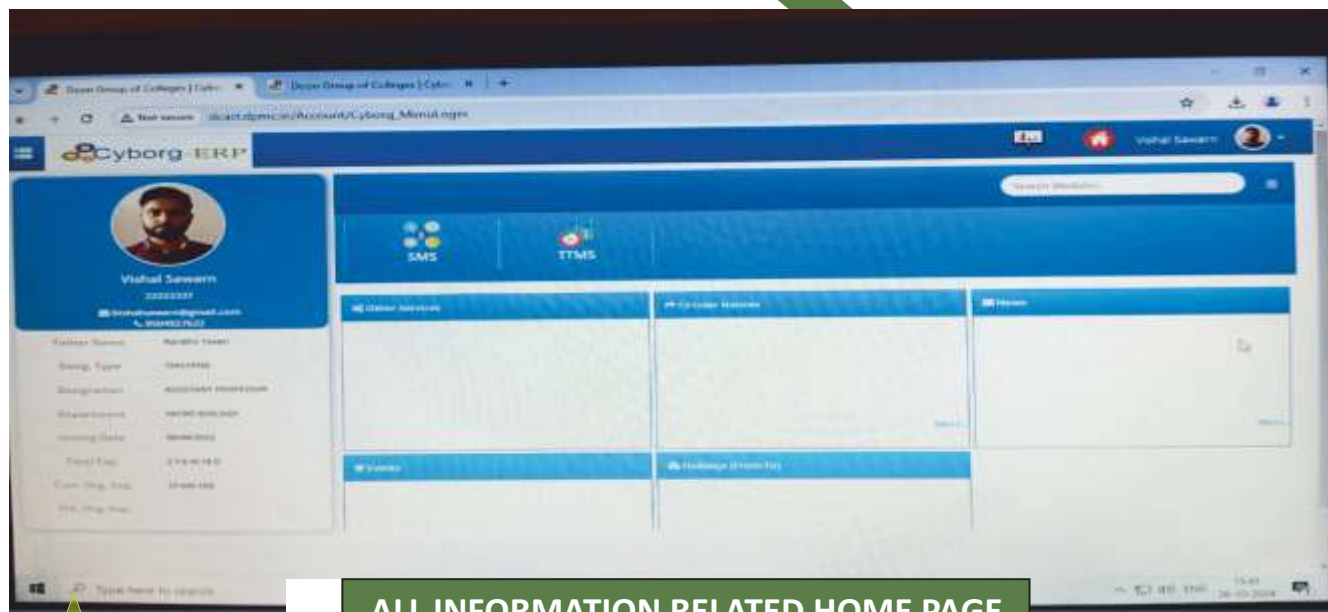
Desh Group of Colleges | Cybo
Desh Group of Colleges | Cybo
Not secure
Cyborg ERP
Vishal Sawarn
Search Modules
SMS
TTMS
Vishal Sawarn
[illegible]
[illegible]@gmail.com
Father Name
Emp. Type
Designation
ASSISTANT PROFESSOR
Department
Joining Date
Total Exp.
Curr. Org. Exp.
Pre. Org. Exp.
Other Services
Circular Notices
News
More
More
Events
Holidays
Type here to search
ALL INFORMATION RELATED HOME PAGE